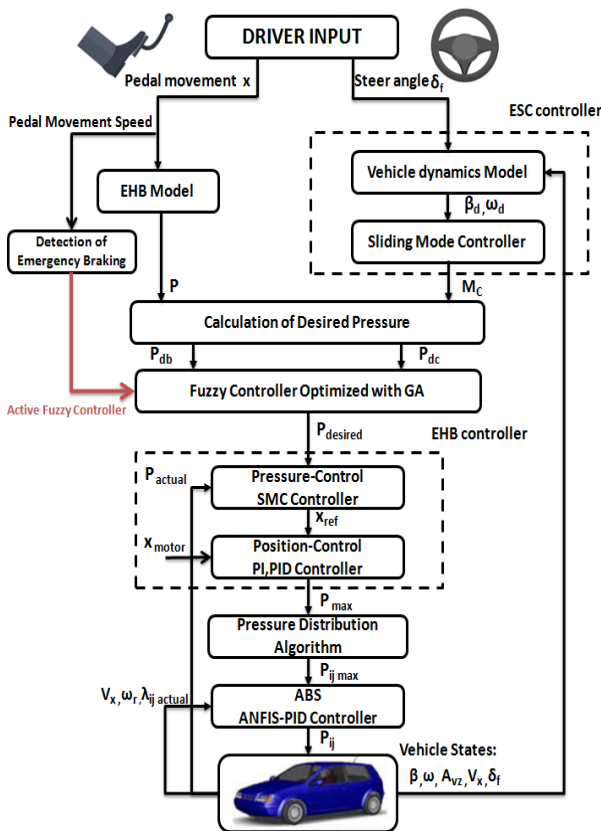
DRIVER INPUT

Pedal movement x

Steer angle $\delta_f$

ESC controller

Pedal Movement Speed

EHB Model

Vehicle dynamics Model

$\beta_d, \omega_d$

Sliding Mode Controller

Detection of Emergency Braking

P

$M_C$

Calculation of Desired Pressure

$P_{db}$

$P_{dc}$

Active Fuzzy Controller

Fuzzy Controller Optimized with GA

$P_{desired}$

EHB controller

$P_{actual}$

Pressure-Control SMC Controller

$x_{ref}$

$x_{motor}$

Position-Control PI,PID Controller

$P_{max}$

Pressure Distribution Algorithm

$P_{ij\ max}$

$V_x, \omega_r, \lambda_{ij\ actual}$

ABS ANFIS-PID Controller

$P_{ij}$

Vehicle States:

$\beta, \omega, A_{vz}, V_x, \delta_f$